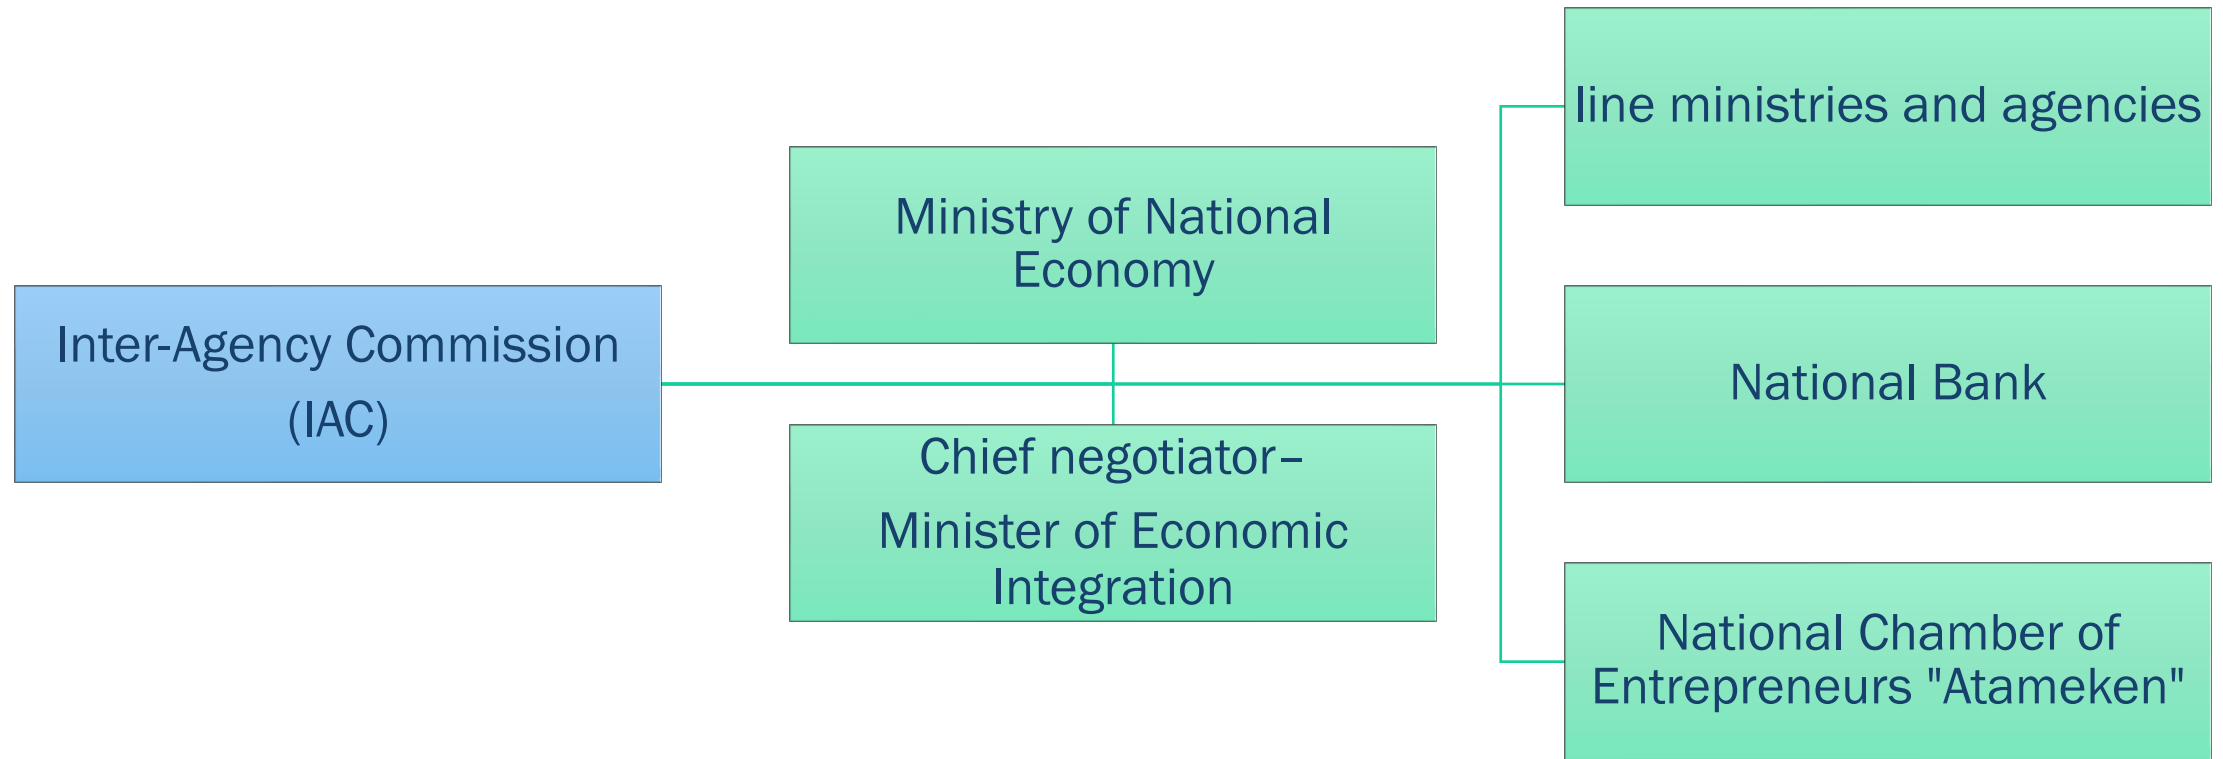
Inter-Agency Commission (IAC)

Ministry of National Economy

Chief negotiator– Minister of Economic Integration

line ministries and agencies

National Bank

National Chamber of Entrepreneurs "Atameken"